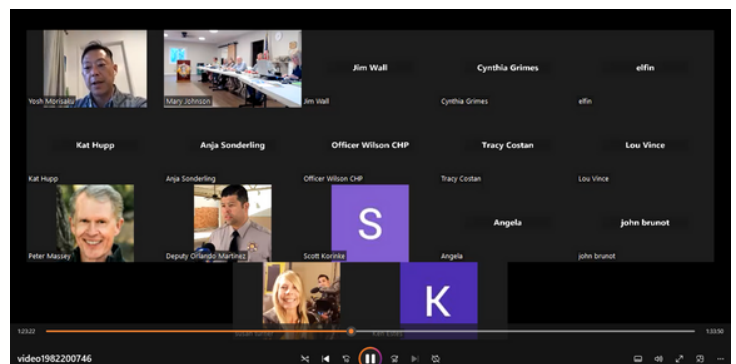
Yosh Morisaku

Mary Johnson

Jim Wall

Jim Wall

Cynthia Grimes

Cynthia Grimes

elfin

elfin

Kat Hupp

Kat Hupp

Anja Sonderling

Anja Sonderling

Officer Wilson CHP

Officer Wilson CHP

Tracy Costan

Tracy Costan

Lou Vince

Lou Vince

Peter Massey

Deputy Orlando Martinez

S

Scott Korinke

Angela

Angela

john brunot

john brunot

K

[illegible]

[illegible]

1:23:22

1:33:50

video1982200746